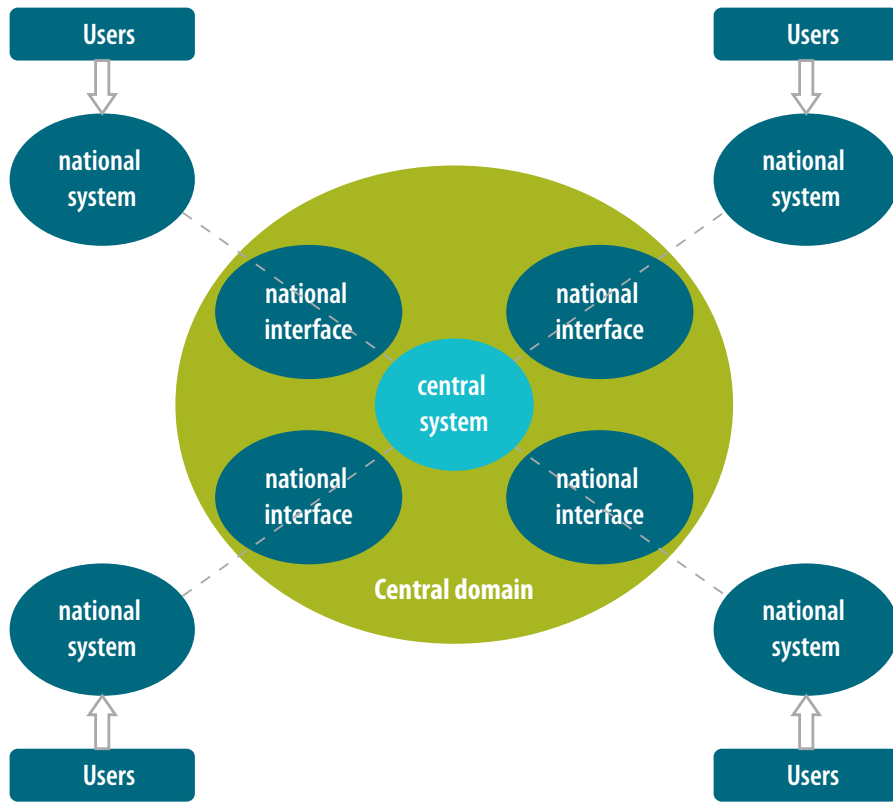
Users

Users

national system

national system

national interface

national interface

central system

national interface

national interface

Central domain

national system

national system

Users

Users